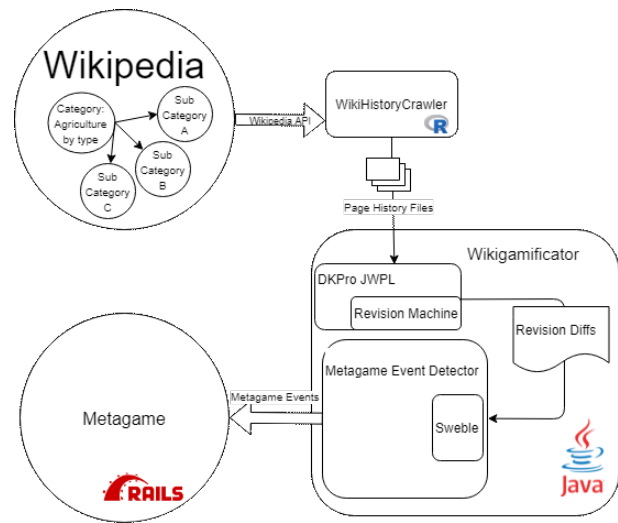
Wikipedia

Category: Agriculture by type

Sub Category A

Sub Category B

Sub Category C

Wikipedia API

WikiHistoryCrawler

R

Page History Files

Wikigamificator

DKPro JWPL

Revision Machine

Revision Diffs

Metagame Event Detector

Sweble

Metagame Events

Metagame

RAILS

Java